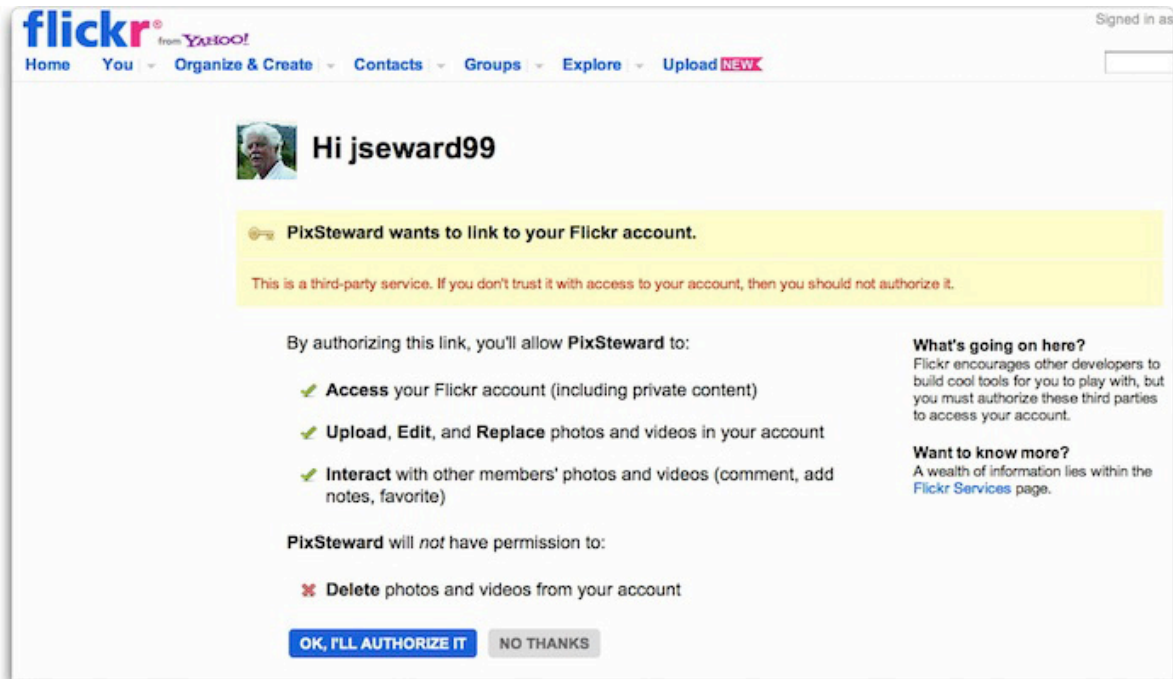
flickr® from YAHOO!

Signed in as

Home You Organize & Create Contacts Groups Explore Upload NEW

Hi jseward99

PixSteward wants to link to your Flickr account.

This is a third-party service. If you don't trust it with access to your account, then you should not authorize it.

By authorizing this link, you'll allow PixSteward to:

Access your Flickr account (including private content)

Upload, Edit, and Replace photos and videos in your account

Interact with other members' photos and videos (comment, add notes, favorite)

PixSteward will not have permission to:

Delete photos and videos from your account

OK, I'LL AUTHORIZE IT NO THANKS

What's going on here?
Flickr encourages other developers to build cool tools for you to play with, but you must authorize these third parties to access your account.

Want to know more?
A wealth of information lies within the Flickr Services page.